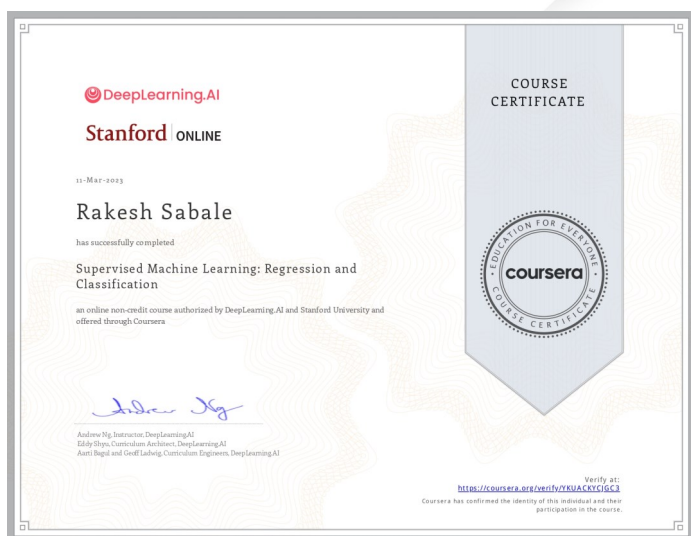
DeepLearning.AI

Stanford | ONLINE

11-Mar-2023

Rakesh Sabale

has successfully completed

Supervised Machine Learning: Regression and Classification

an online non-credit course authorized by DeepLearning.AI and Stanford University and offered through Coursera

Andrew Ng

Andrew Ng, Instructor, DeepLearning.AI
Eddy Shyu, Curriculum Architect, DeepLearning.AI
Aarti Bagul and Geoff Ladwig, Curriculum Engineers, DeepLearning.AI

COURSE CERTIFICATE

EDUCATION FOR EVERYONE
coursera
COURSE CERTIFICATE

Verify at:
https://coursera.org/verify/YKUACKYCJGC3
Coursera has confirmed the identity of this individual and their participation in the course.